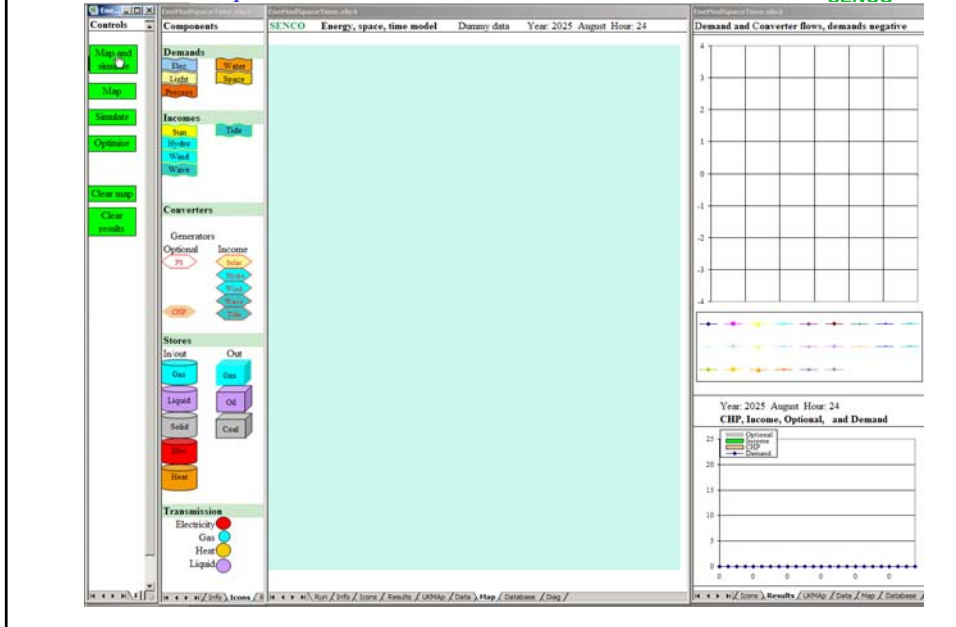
SENCO

Controls

Map and simulate

Map

Simulate

Optimise

Clear map

Clear results

Components

Demands
Elec
Water
Light
Space
Process

Incomes
Sun
Tide
Hydro
Wind
Wave

Converters

Generators
Optional
Income
PS
Solar
Hydro
Wind
Wave
Tide
CHP

Stores
In/out
Out
Gas
Gas
Liquid
Oil
Solid
Coal
Elec
Heat

Transmission
Electricity
Gas
Heat
Liquid

Info / Icons

SENCO Energy, space, time model Dummy data Year: 2025 August Hour: 24

Run / Info / Icons / Results / UKMAp / Data / Map / Database / Diag /

Demand and Converter flows, demands negative

4
3
2
1
0
-1
-2
-3
-4

Year: 2025 August Hour: 24
CHP, Income, Optional, and Demand

Optional
Income
CHP
Demand

25
20
15
10
5
0
0 0 0 0 0 0

Icons / Results / UKMAp / Data / Map / Database